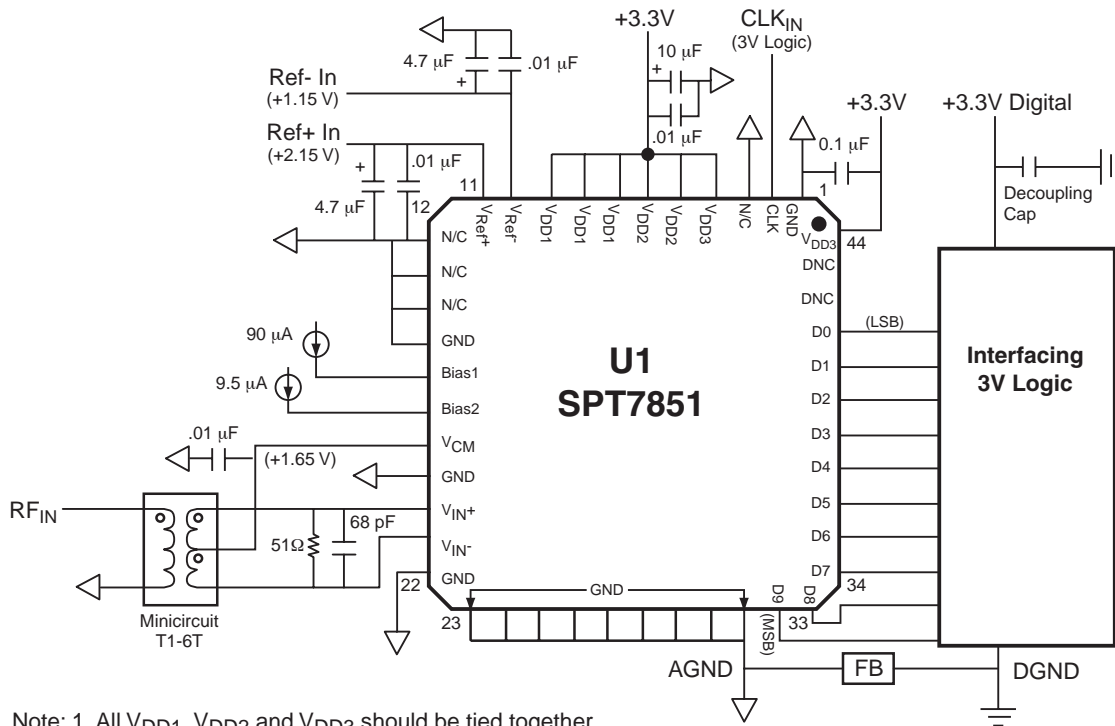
+3.3V

CLK$_{IN}$
(3V Logic)

4.7 μF
+
.01 μF

Ref- In
(+1.15 V)

10 μF
+

.01 μF

+3.3V

+3.3V Digital

Ref+ In
(+2.15 V)

+
.01 μF

0.1 μF

11

1

Decoupling Cap

4.7 μF

12

V$_{Ref}$+

V$_{Ref}$-

V$_{DD1}$

V$_{DD1}$

V$_{DD1}$

V$_{DD2}$

V$_{DD2}$

V$_{DD3}$

N/C

CLK

GND

V$_{DD3}$

44

N/C

N/C

N/C

GND

DNC

DNC

D0

(LSB)

90 μA

Bias1

9.5 μA

Bias2

U1
SPT7851

D1

D2

Interfacing 3V Logic

.01 μF

V$_{CM}$

(+1.65 V)

GND

D3

D4

D5

RF$_{IN}$

V$_{IN}$+

68 pF

51Ω

V$_{IN}$-

D6

D7

GND

22

GND

D9

D8

34

Minicircuit
T1-6T

23

(MSB)

33

AGND

FB

DGND

Note: 1. All V$_{DD1}$, V$_{DD2}$ and V$_{DD3}$ should be tied together.